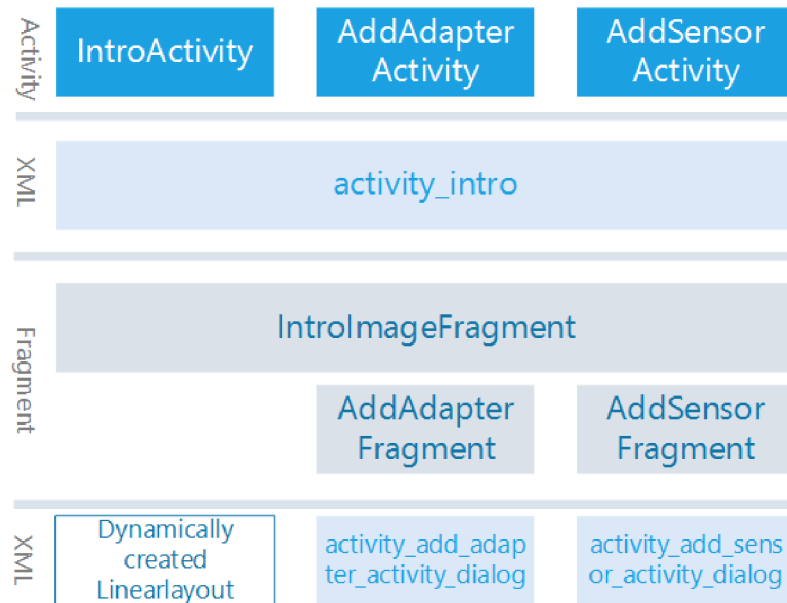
Activity

IntroActivity

AddAdapter Activity

AddSensor Activity

XML

activity_intro

Fragment

IntroImageFragment

AddAdapter Fragment

AddSensor Fragment

XML

Dynamically created Linearlayout

activity_add_adapter_activity_dialog

activity_add_sensor_activity_dialog